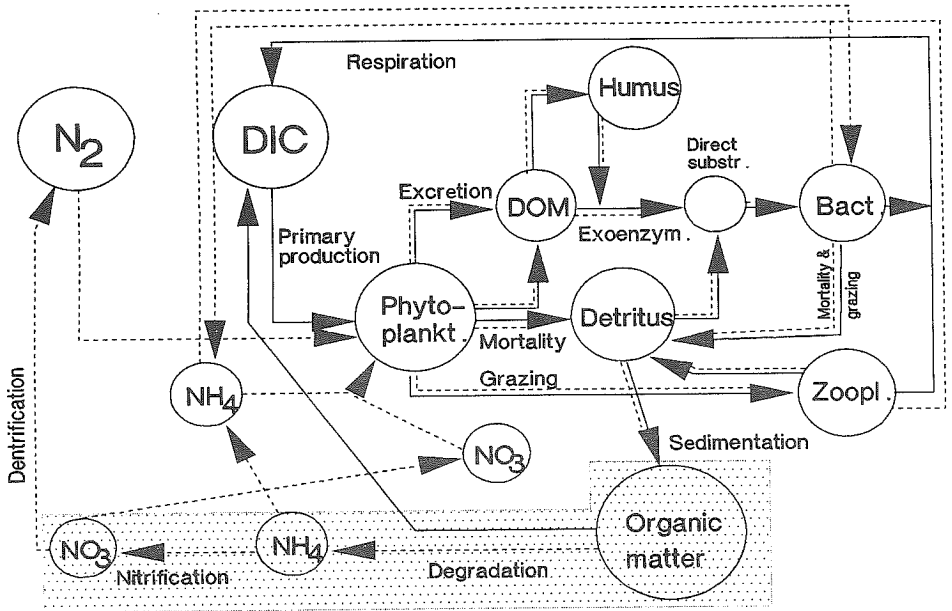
Respiration

$N_2$

DIC

Humus

Direct substr.

Excretion

DOM

Bact.

Exoenzym.

Primary production

Phyto-plankt.

Detritus

Mortality & grazing

Mortality

Dentrification

$NH_4$

Grazing

Zoopl.

$NO_3$

Sedimentation

Organic matter

$NO_3$

$NH_4$

Nitrification

Degradation